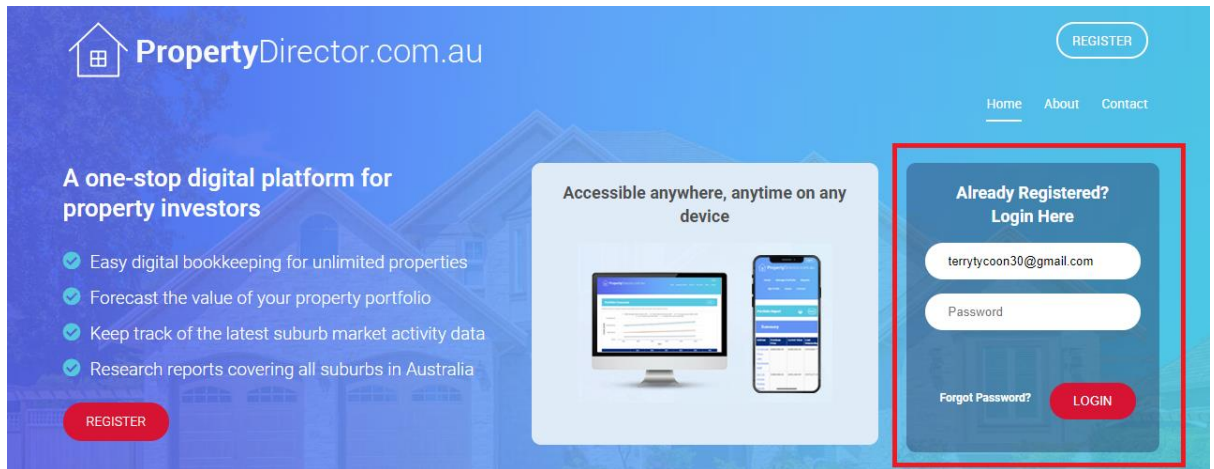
PropertyDirector.com.au

REGISTER

Home About Contact

A one-stop digital platform for property investors

Easy digital bookkeeping for unlimited properties
Forecast the value of your property portfolio
Keep track of the latest suburb market activity data
Research reports covering all suburbs in Australia

REGISTER

Accessible anywhere, anytime on any device

Already Registered? Login Here

terrytycoon30@gmail.com

Password

Forgot Password?

LOGIN